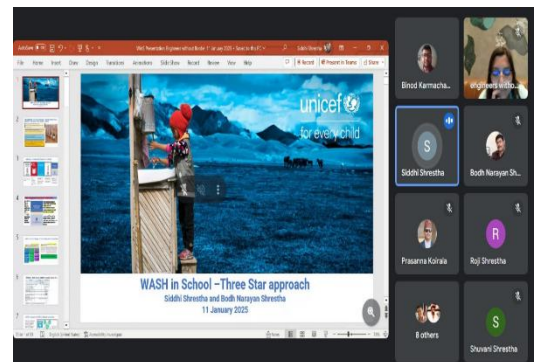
unicef
for every child

WASH in School –Three Star approach
Siddhi Shrestha and Bodh Narayan Shrestha
11 January 2025

File Home Insert Draw Design Transitions Animations Slide Show Record Review View Help

Record
Present in Teams
Share

Binod Karmacha...
engineers witho...
S
Siddhi Shrestha
Bodh Narayan Sh...
Prasanna Koirala
R
Roji Shrestha
8 others
S
Shuvani Shrestha